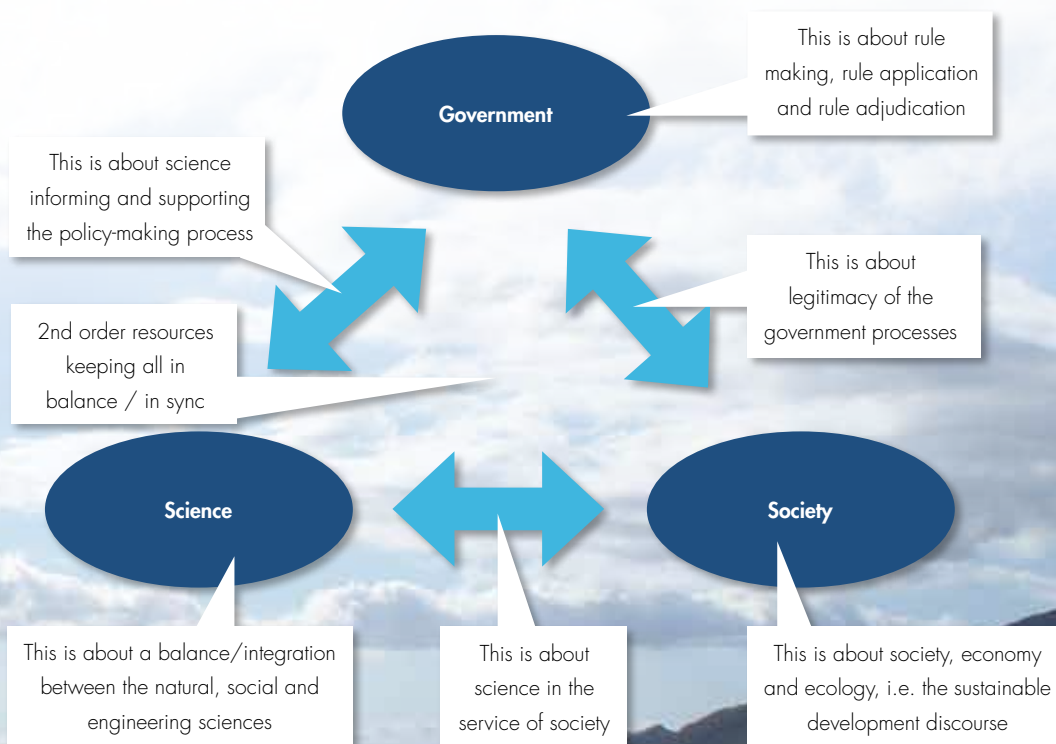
This is about rule making, rule application and rule adjudication

Government

This is about science informing and supporting the policy-making process

This is about legitimacy of the government processes

2nd order resources keeping all in balance / in sync

Science

Society

This is about a balance/integration between the natural, social and engineering sciences

This is about science in the service of society

This is about society, economy and ecology, i.e. the sustainable development discourse